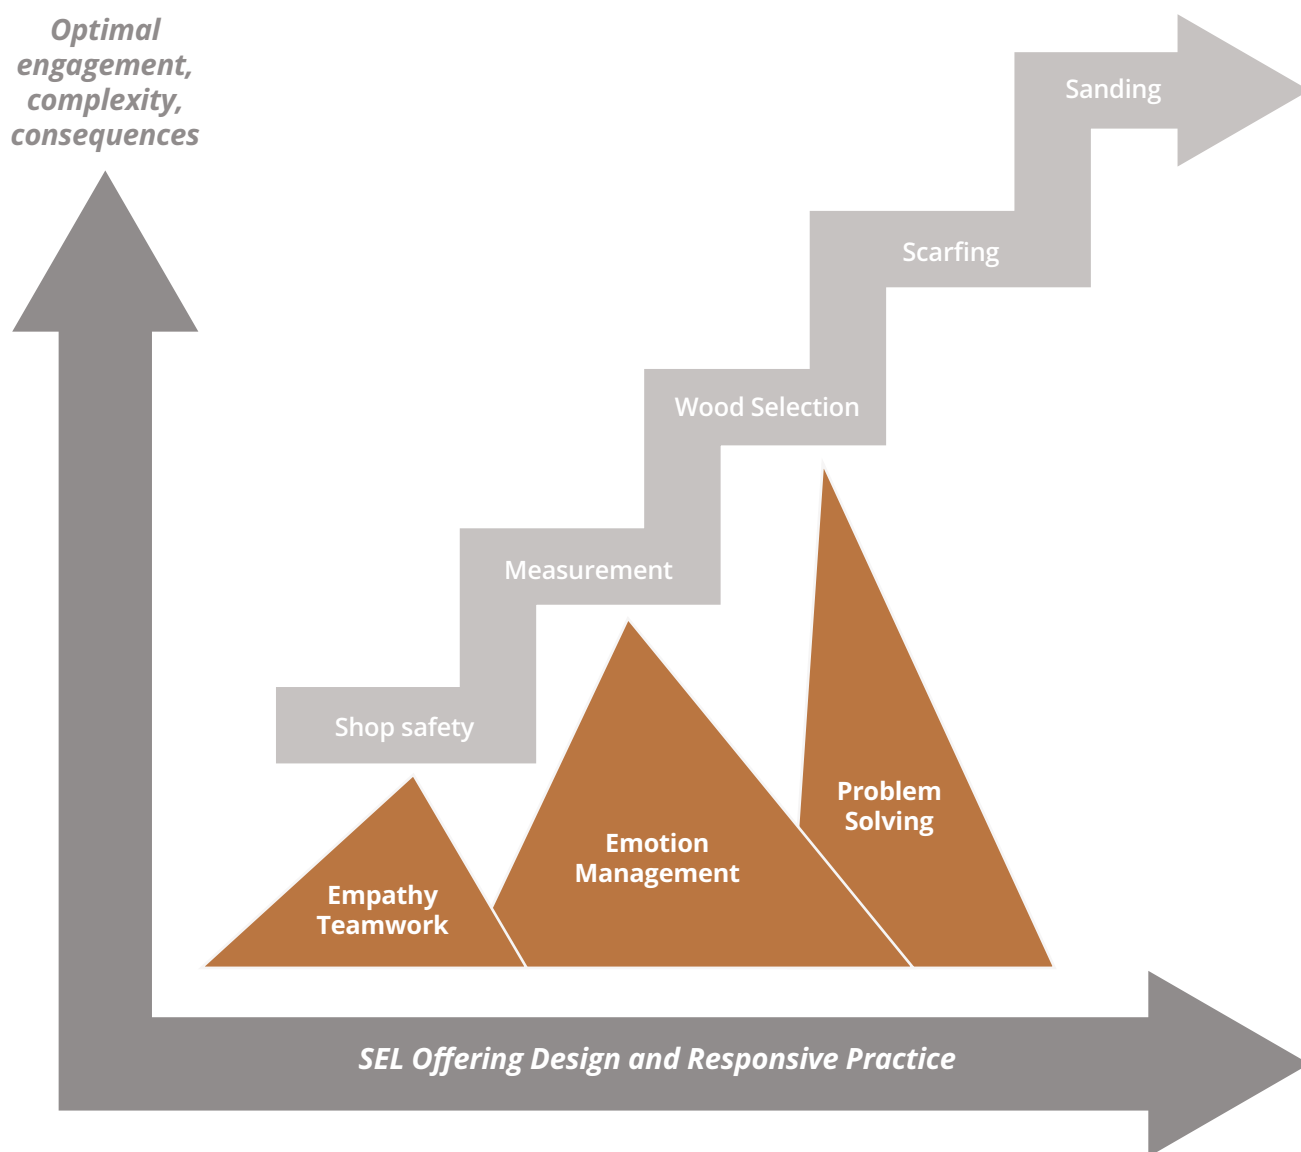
Optimal engagement, complexity, consequences

Sanding

Scarfing

Wood Selection

Measurement

Shop safety

Problem Solving

Emotion Management

Empathy Teamwork

SEL Offering Design and Responsive Practice